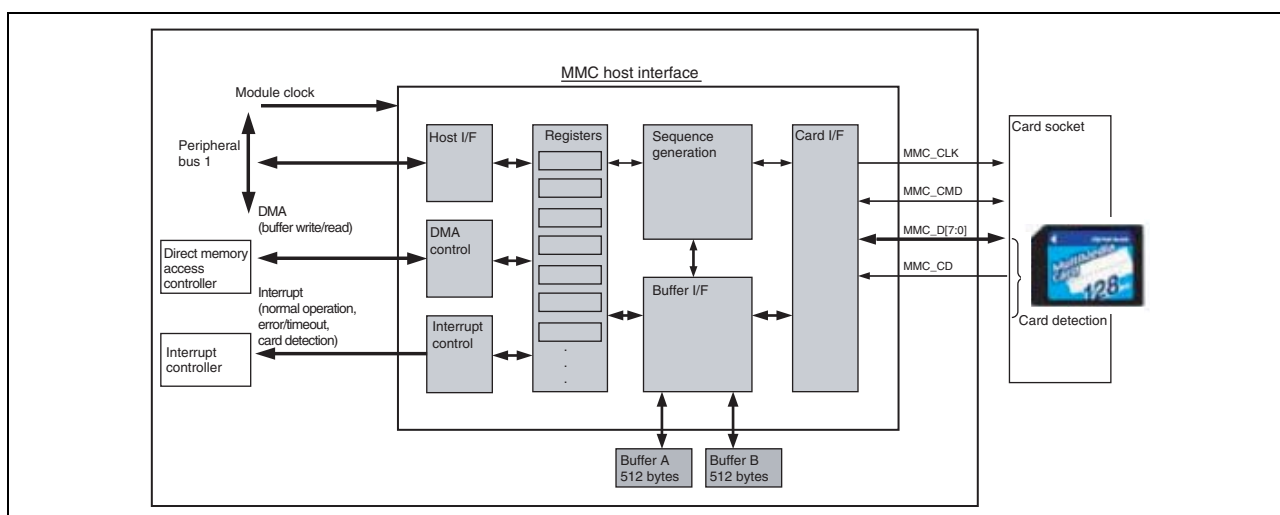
MMC host interface

Module clock

Peripheral bus 1

DMA (buffer write/read)

Direct memory access controller

Interrupt (normal operation, error/timeout, card detection)

Interrupt controller

Host I/F

DMA control

Interrupt control

Registers

Sequence generation

Buffer I/F

Card I/F

MMC_CLK

MMC_CMD

MMC_D[7:0]

MMC_CD

Card socket

Card detection

MultiMedia Card

128

Buffer A 512 bytes

Buffer B 512 bytes